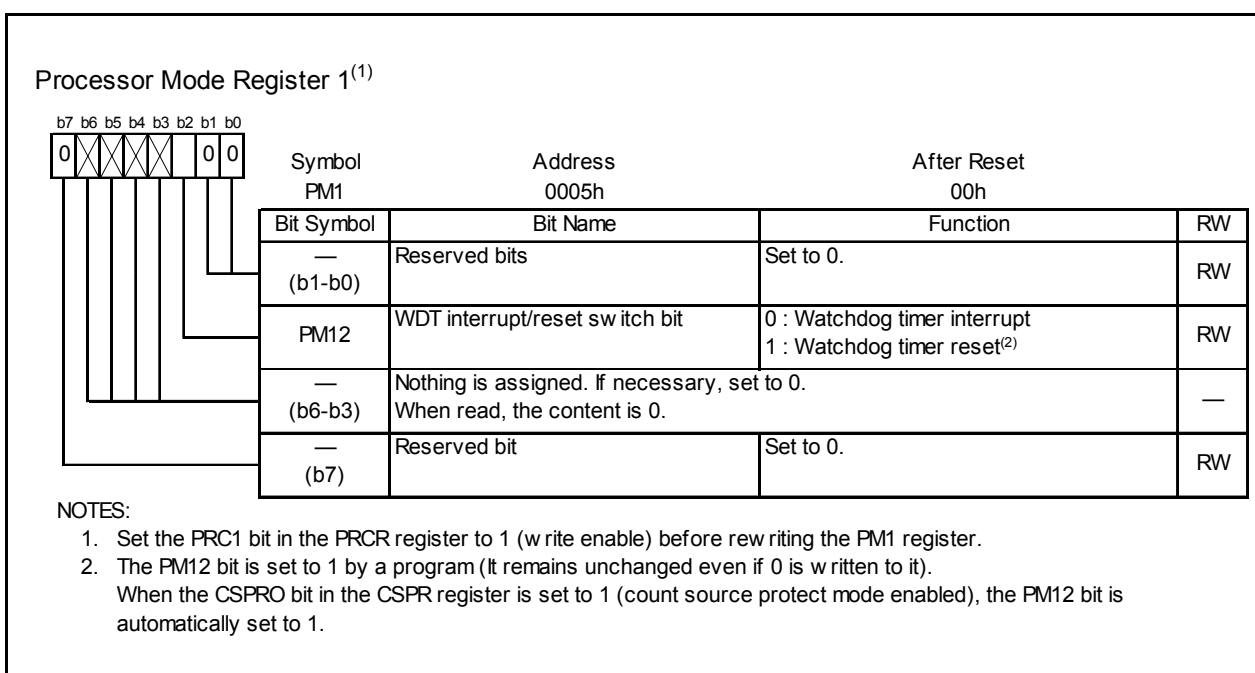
Processor Mode Register 1$^{(1)}$

b7 b6 b5 b4 b3 b2 b1 b0

0 0 0

| Symbol | Address | After Reset |
|---|---|---|
| PM1 | 0005h | 00h |

| Bit Symbol | Bit Name | Function | RW |
|---|---|---|---|
| — (b1-b0) | Reserved bits | Set to 0. | RW |
| PM12 | WDT interrupt/reset sw itch bit | 0 : Watchdog timer interrupt 1 : Watchdog timer reset$^{(2)}$ | RW |
| — (b6-b3) | Nothing is assigned. If necessary, set to 0. When read, the content is 0. | | — |
| — (b7) | Reserved bit | Set to 0. | RW |

NOTES:
1. Set the PRC1 bit in the PRCR register to 1 (w rite enable) before rew riting the PM1 register.
2. The PM12 bit is set to 1 by a program (It remains unchanged even if 0 is w ritten to it).
When the CSPRO bit in the CSPR register is set to 1 (count source protect mode enabled), the PM12 bit is automatically set to 1.